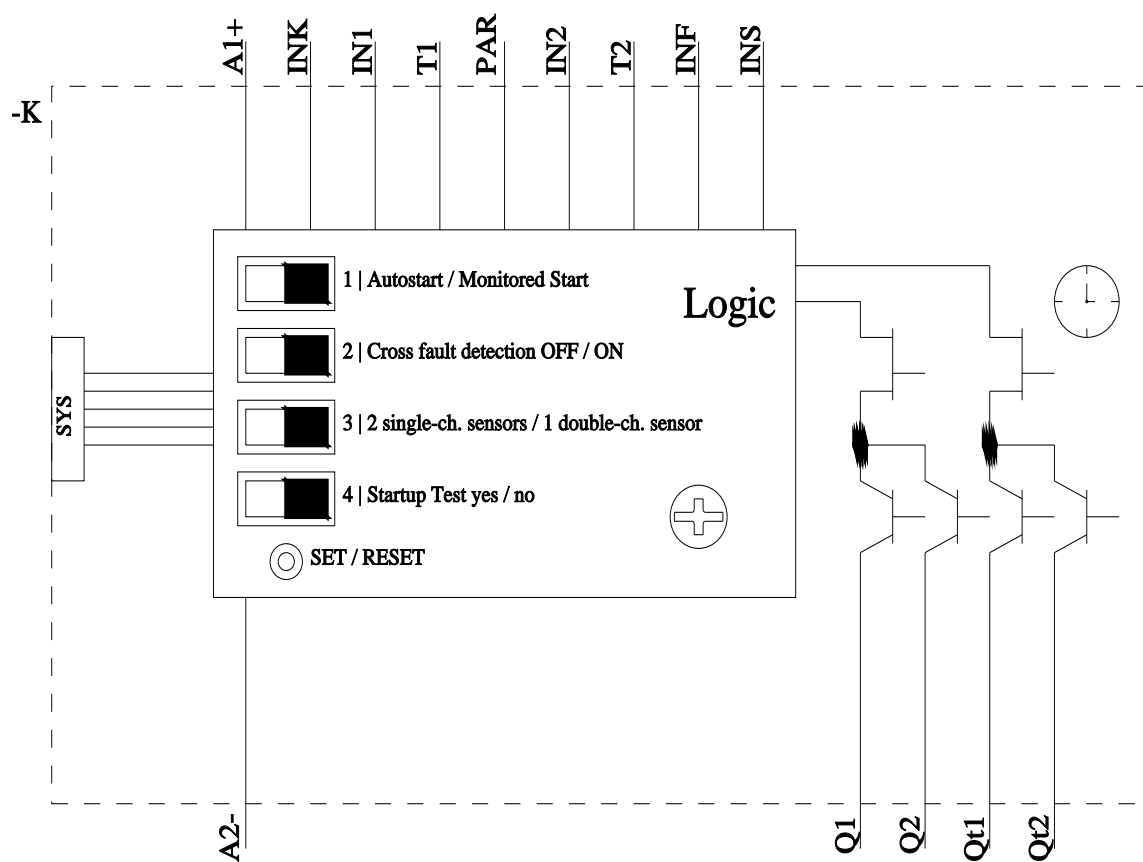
A1+ INK IN1 T1 PAR IN2 T2 INF INS

-K

1 | Autostart / Monitored Start

Logic

2 | Cross fault detection OFF / ON

SYS

3 | 2 single-ch. sensors / 1 double-ch. sensor

4 | Startup Test yes / no

SET / RESET

A2-

Q1 Q2 Qt1 Qt2